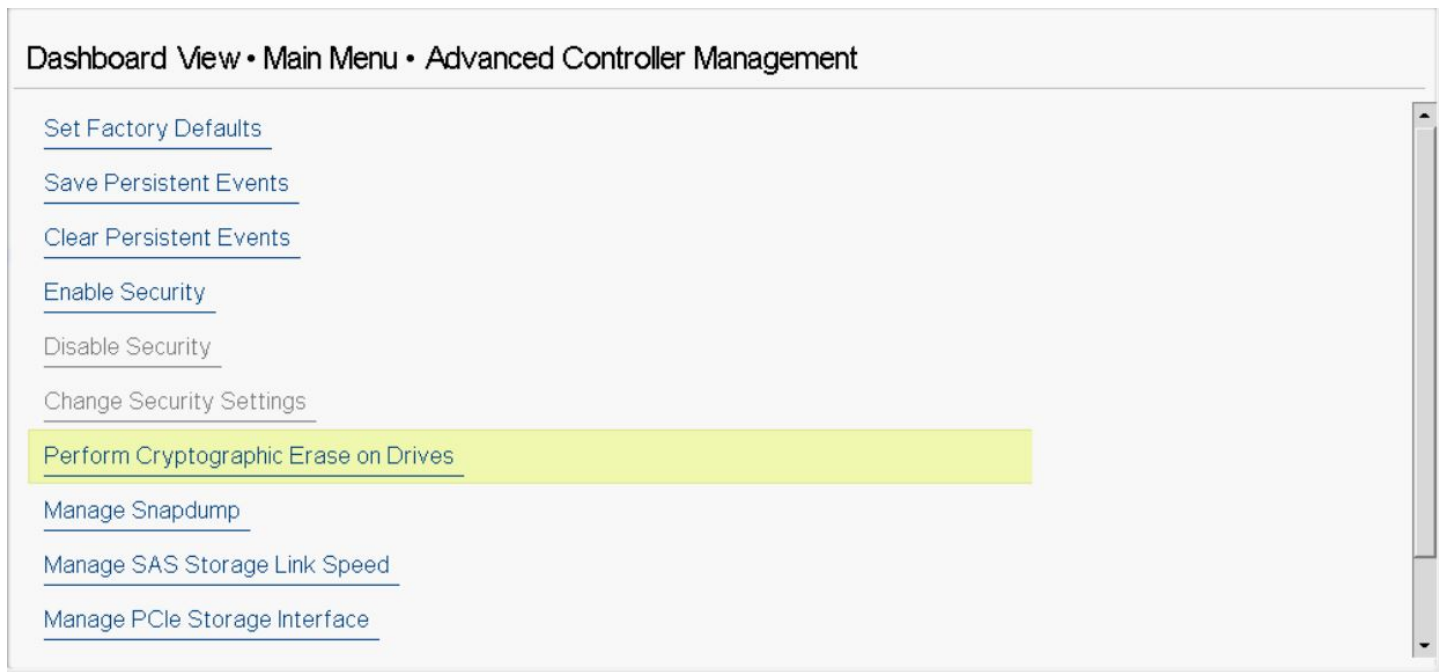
Dashboard View • Main Menu • Advanced Controller Management

Set Factory Defaults

Save Persistent Events

Clear Persistent Events

Enable Security

Disable Security

Change Security Settings

Perform Cryptographic Erase on Drives

Manage Snapdump

Manage SAS Storage Link Speed

Manage PCIe Storage Interface